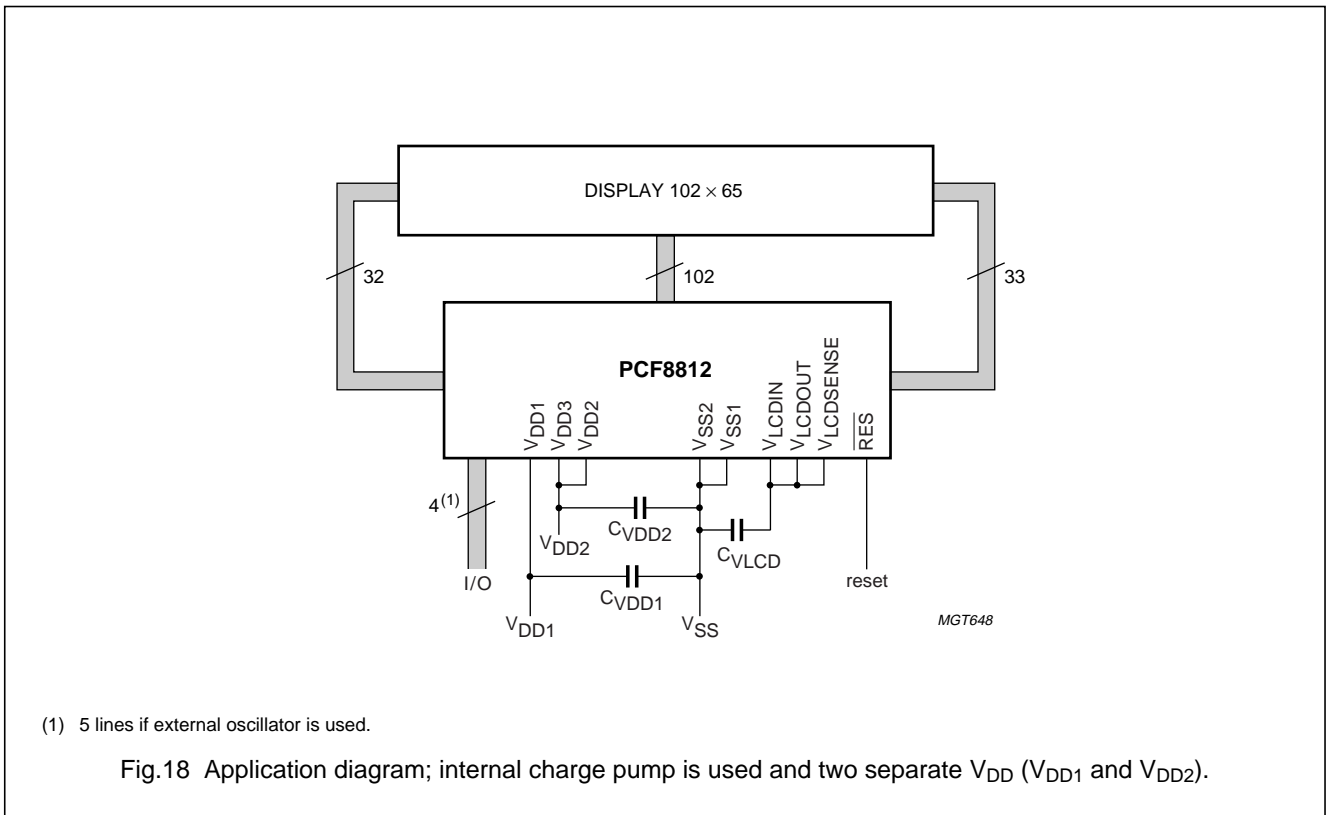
DISPLAY $102 \times 65$

32

102

33

PCF8812

$V_{DD1}$ $V_{DD3}$ $V_{DD2}$ $V_{SS2}$ $V_{SS1}$ $V_{LCDIN}$ $V_{LCDOUT}$ $V_{LCDSENSE}$ $\overline{RES}$

$4^{(1)}$

$C_{VDD2}$

$V_{DD2}$

$C_{VLCD}$

I/O

$C_{VDD1}$

reset

$V_{DD1}$

$V_{SS}$

MGT648

(1) 5 lines if external oscillator is used.

Fig.18 Application diagram; internal charge pump is used and two separate $V_{DD}$ ($V_{DD1}$ and $V_{DD2}$).